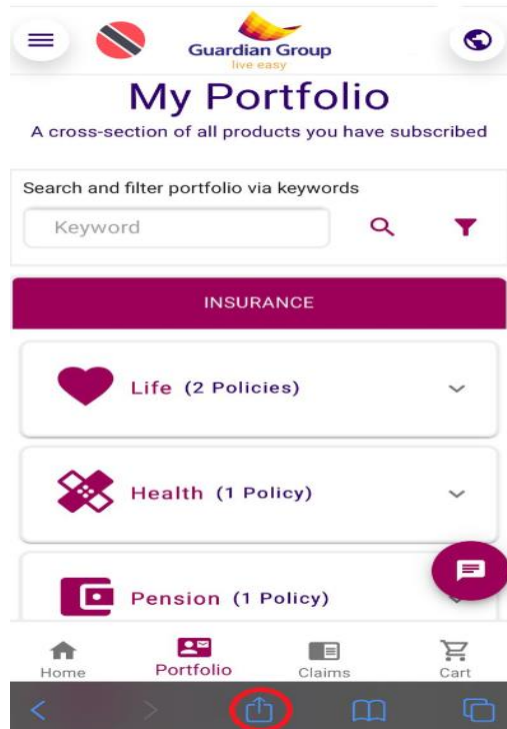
Guardian Group
live easy

My Portfolio

A cross-section of all products you have subscribed

Search and filter portfolio via keywords

Keyword

INSURANCE

Life (2 Policies)

Health (1 Policy)

Pension (1 Policy)

Home
Portfolio
Claims
Cart